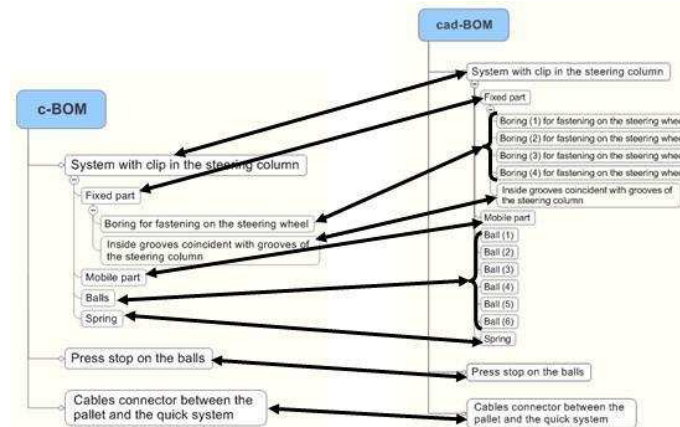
cad-BOM

System with clip in the steering column

Fixed part

Boring (1) for fastening on the steering whe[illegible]

Boring (2) for fastening on the steering whe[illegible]

Boring (3) for fastening on the steering whe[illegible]

Boring (4) for fastening on the steering whe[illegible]

Inside grooves coincident with grooves of the steering column

Mobile part

Ball (1)

Ball (2)

Ball (3)

Ball (4)

Ball (5)

Ball (6)

Spring

Press stop on the balls

Cables connector between the pallet and the quick system

c-BOM

System with clip in the steering column

Fixed part

Boring for fastening on the steering wheel

Inside grooves coincident with grooves of the steering column

Mobile part

Balls

Spring

Press stop on the balls

Cables connector between the pallet and the quick system